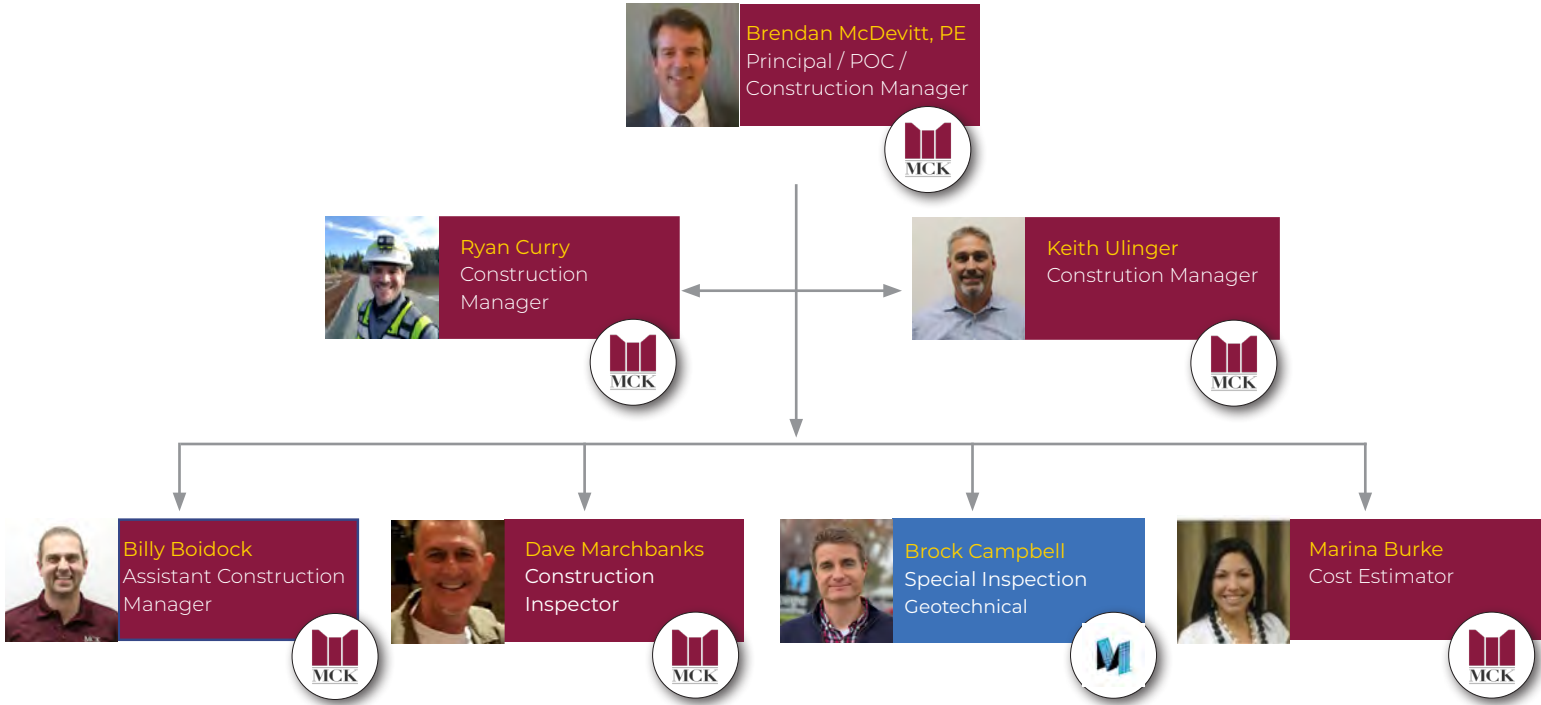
Brendan McDevitt, PE
Principal / POC / Construction Manager

MCK

Ryan Curry
Construction Manager

MCK

Keith Ulinger
Constrution Manager

MCK

Billy Boidock
Assistant Construction Manager

MCK

Dave Marchbanks
Construction Inspector

MCK

Brock Campbell
Special Inspection
Geotechnical

Marina Burke
Cost Estimator

MCK